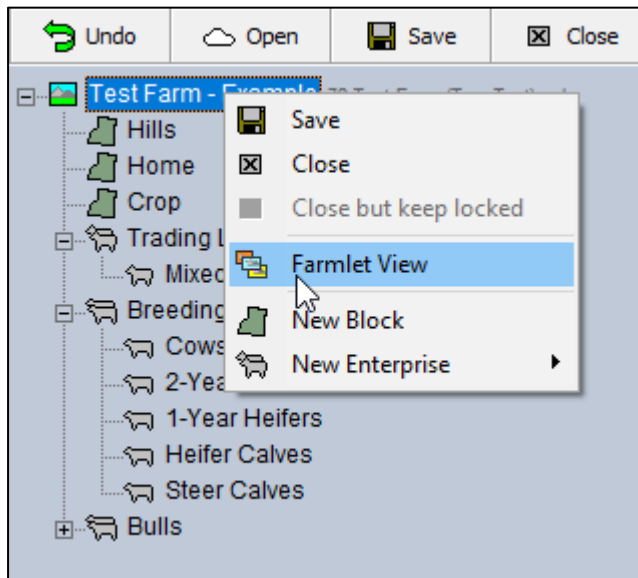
Undo | Open | Save | Close

Test Farm - Example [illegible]
Hills
Home
Crop
Trading L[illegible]
Mixe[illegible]
Breeding
Cows
2-Yea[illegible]
1-Year Heifers
Heifer Calves
Steer Calves
Bulls

Save
Close
Close but keep locked
Farmlet View
New Block
New Enterprise